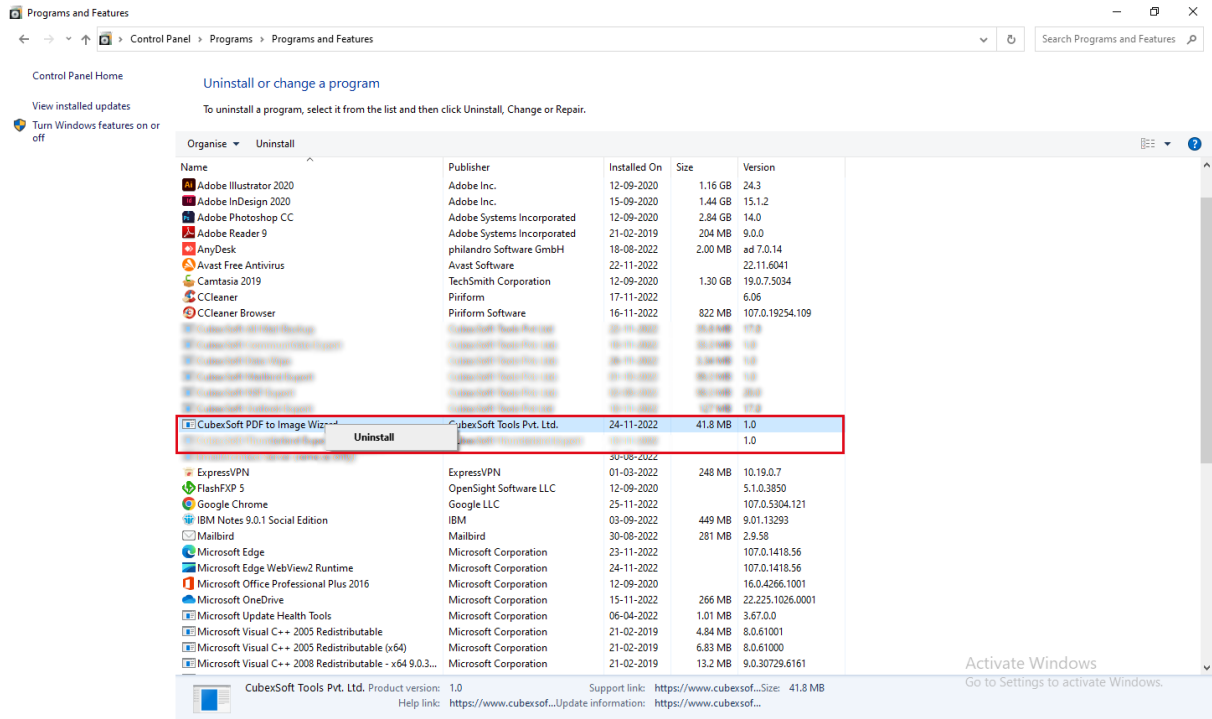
Programs and Features

Control Panel > Programs > Programs and Features

Search Programs and Features

Control Panel Home

View installed updates

Turn Windows features on or off

Uninstall or change a program

To uninstall a program, select it from the list and then click Uninstall, Change or Repair.

Organise ▾ Uninstall

| Name | Publisher | Installed On | Size | Version |
|---|---|---|---|---|
| Adobe Illustrator 2020 | Adobe Inc. | 12-09-2020 | 1.16 GB | 24.3 |
| Adobe InDesign 2020 | Adobe Inc. | 15-09-2020 | 1.44 GB | 15.1.2 |
| Adobe Photoshop CC | Adobe Systems Incorporated | 12-09-2020 | 2.84 GB | 14.0 |
| Adobe Reader 9 | Adobe Systems Incorporated | 21-02-2019 | 204 MB | 9.0.0 |
| AnyDesk | philandro Software GmbH | 18-08-2022 | 2.00 MB | ad 7.0.14 |
| Avast Free Antivirus | Avast Software | 22-11-2022 | | 22.11.6041 |
| Camtasia 2019 | TechSmith Corporation | 12-09-2020 | 1.30 GB | 19.0.7.5034 |
| CCleaner | Piriform | 17-11-2022 | | 6.06 |
| CCleaner Browser | Piriform Software | 16-11-2022 | 822 MB | 107.0.19254.109 |
| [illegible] | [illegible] | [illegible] | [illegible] | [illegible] |
| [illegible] | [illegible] | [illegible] | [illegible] | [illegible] |
| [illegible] | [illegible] | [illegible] | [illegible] | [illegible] |
| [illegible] | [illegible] | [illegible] | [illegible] | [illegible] |
| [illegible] | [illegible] | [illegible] | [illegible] | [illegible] |
| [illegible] | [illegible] | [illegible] | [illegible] | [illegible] |
| CubexSoft PDF to Image Wizard | CubexSoft Tools Pvt. Ltd. | 24-11-2022 | 41.8 MB | 1.0 |
| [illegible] | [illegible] | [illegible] | | 1.0 |
| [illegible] | | 30-08-2022 | | |
| ExpressVPN | ExpressVPN | 01-03-2022 | 248 MB | 10.19.0.7 |
| FlashFXP 5 | OpenSight Software LLC | 12-09-2020 | | 5.1.0.3850 |
| Google Chrome | Google LLC | 25-11-2022 | | 107.0.5304.121 |
| IBM Notes 9.0.1 Social Edition | IBM | 03-09-2022 | 449 MB | 9.01.13293 |
| Mailbird | Mailbird | 30-08-2022 | 281 MB | 2.9.58 |
| Microsoft Edge | Microsoft Corporation | 23-11-2022 | | 107.0.1418.56 |
| Microsoft Edge WebView2 Runtime | Microsoft Corporation | 24-11-2022 | | 107.0.1418.56 |
| Microsoft Office Professional Plus 2016 | Microsoft Corporation | 12-09-2020 | | 16.0.4266.1001 |
| Microsoft OneDrive | Microsoft Corporation | 15-11-2022 | 266 MB | 22.225.1026.0001 |
| Microsoft Update Health Tools | Microsoft Corporation | 06-04-2022 | 1.01 MB | 3.67.0.0 |
| Microsoft Visual C++ 2005 Redistributable | Microsoft Corporation | 21-02-2019 | 4.84 MB | 8.0.61001 |
| Microsoft Visual C++ 2005 Redistributable (x64) | Microsoft Corporation | 21-02-2019 | 6.83 MB | 8.0.61000 |
| Microsoft Visual C++ 2008 Redistributable - x64 9.0.3... | Microsoft Corporation | 21-02-2019 | 13.2 MB | 9.0.30729.6161 |

Uninstall

CubexSoft Tools Pvt. Ltd. Product version: 1.0 Support link: https://www.cubexsof... Size: 41.8 MB
Help link: https://www.cubexsof... Update information: https://www.cubexsof...

Activate Windows
Go to Settings to activate Windows.